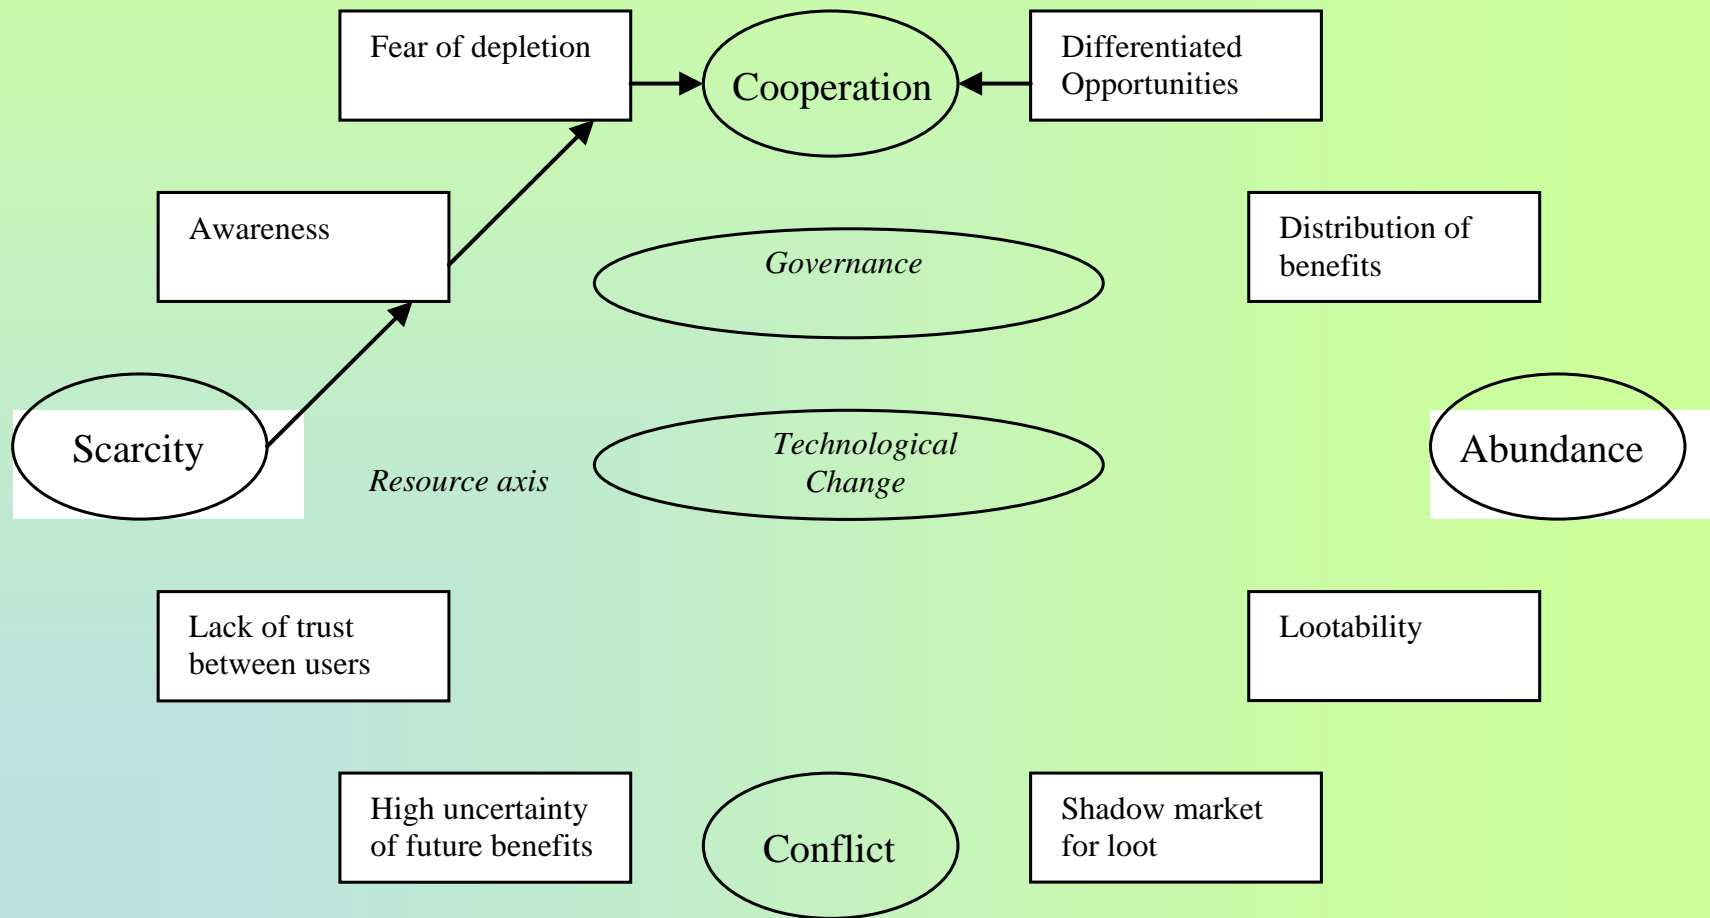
Fear of depletion

Cooperation

Differentiated Opportunities

Awareness

Governance

Distribution of benefits

Scarcity

Technological Change

Abundance

Resource axis

Lack of trust between users

Lootability

High uncertainty of future benefits

Conflict

Shadow market for loot